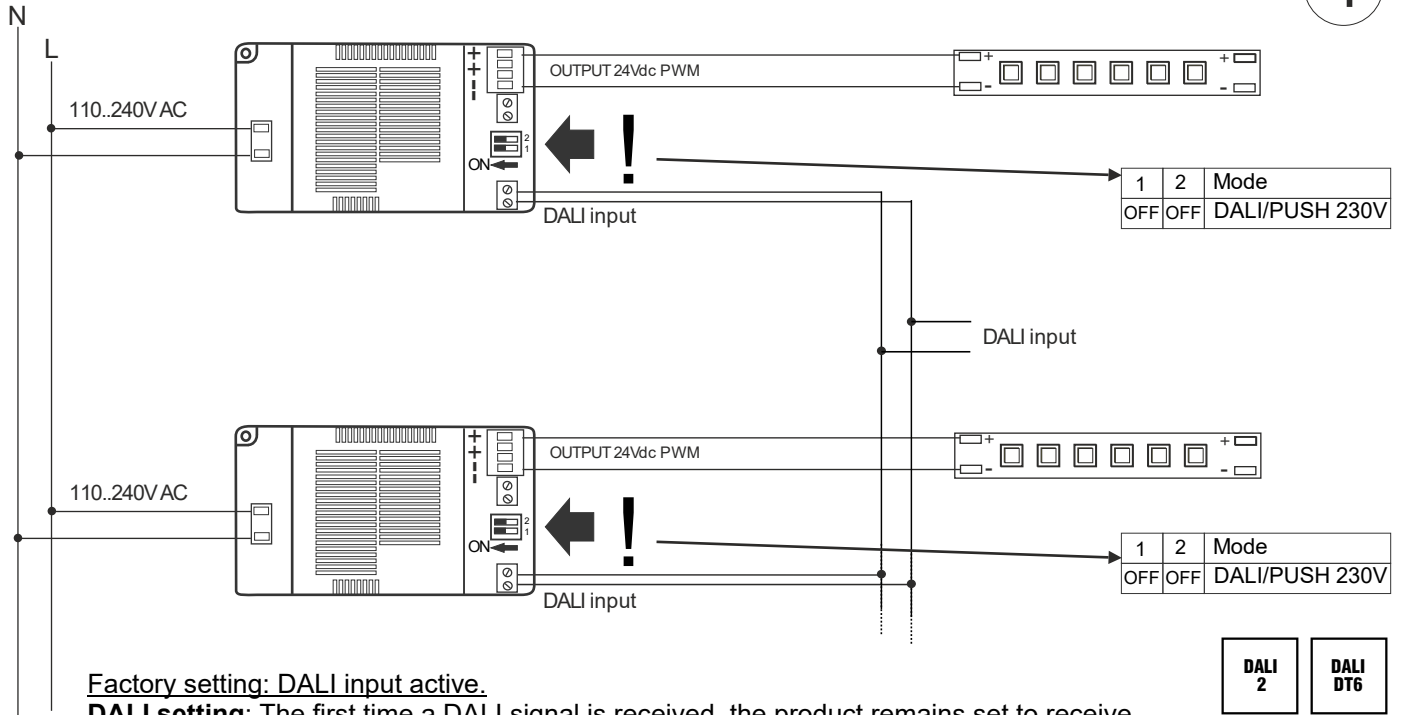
N

L

110..240V AC

+
+
-
-

OUTPUT 24Vdc PWM

+ -

+ -

2
1
ON

!

| 1 | 2 | Mode |
|---|---|---|
| OFF | OFF | DALI/PUSH 230V |

DALI input

DALI input

110..240V AC

+
+
-
-

OUTPUT 24Vdc PWM

+ -

+ -

2
1
ON

!

| 1 | 2 | Mode |
|---|---|---|
| OFF | OFF | DALI/PUSH 230V |

DALI input

Factory setting: DALI input active.

**DALI setting**: The first time a DALI signal is received, the product remains set to receive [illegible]

DALI 2

DALI DT6